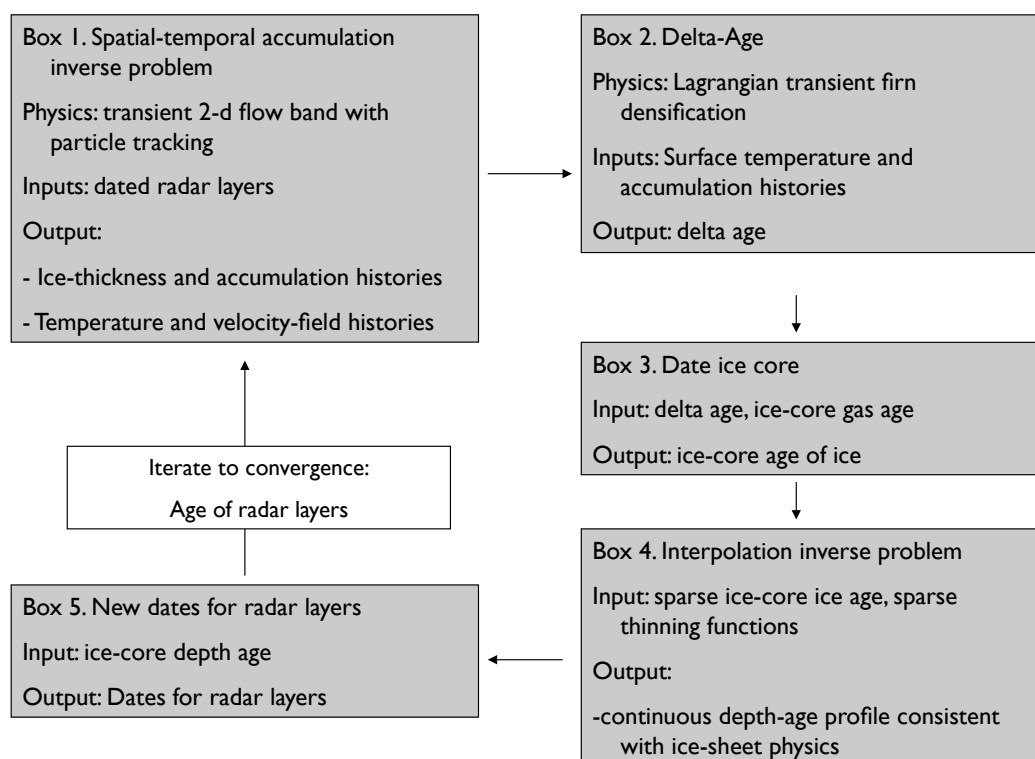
Box 1. Spatial-temporal accumulation inverse problem

Physics: transient 2-d flow band with particle tracking

Inputs: dated radar layers

Output:

- Ice-thickness and accumulation histories

- Temperature and velocity-field histories

Box 2. Delta-Age

Physics: Lagrangian transient firn densification

Inputs: Surface temperature and accumulation histories

Output: delta age

Box 3. Date ice core

Input: delta age, ice-core gas age

Output: ice-core age of ice

Box 4. Interpolation inverse problem

Input: sparse ice-core ice age, sparse thinning functions

Output:

-continuous depth-age profile consistent with ice-sheet physics

Box 5. New dates for radar layers

Input: ice-core depth age

Output: Dates for radar layers

Iterate to convergence:

Age of radar layers